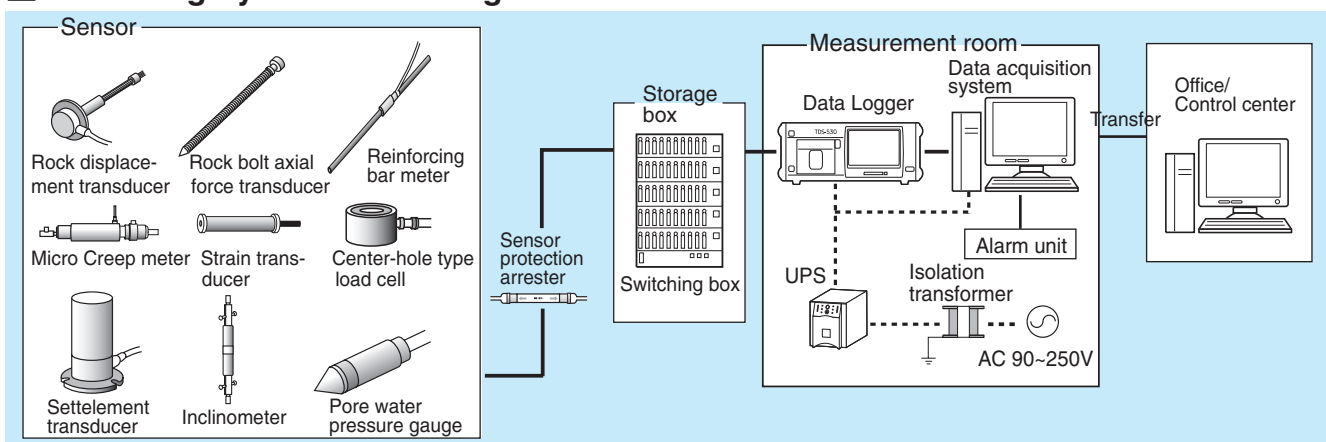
Sensor

Rock displacement transducer

Rock bolt axial force transducer

Reinforcing bar meter

Micro Creep meter

Strain transducer

Center-hole type load cell

Settelement transducer

Inclinometer

Pore water pressure gauge

Sensor protection arrester

Storage box

Switching box

Measurement room

Data Logger

TDS-530

Data acquisition system

Alarm unit

UPS

Isolation transformer

AC 90~250V

Transfer

Office/ Control center